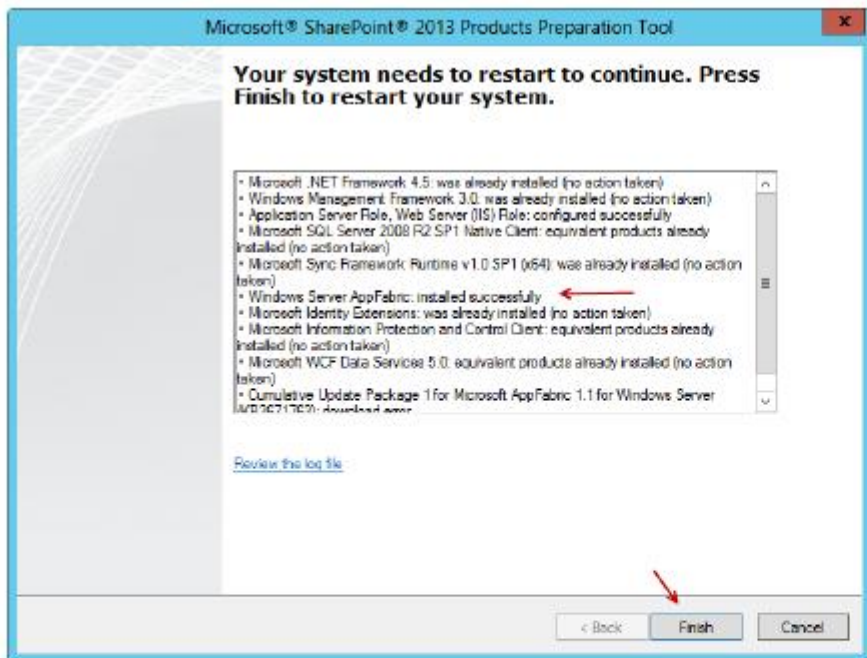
Microsoft® SharePoint® 2013 Products Preparation Tool

Your system needs to restart to continue. Press Finish to restart your system.

• Microsoft .NET Framework 4.5: was already installed (no action taken)
• Windows Management Framework 3.0: was already installed (no action taken)
• Application Server Role, Web Server (IIS) Role: configured successfully
• Microsoft SQL Server 2008 R2 SP1 Native Client: equivalent products already installed (no action taken)
• Microsoft Sync Framework Runtime v1.0 SP1 (x64): was already installed (no action taken)
• Windows Server AppFabric: installed successfully
• Microsoft Identity Extensions: was already installed (no action taken)
• Microsoft Information Protection and Control Client: equivalent products already installed (no action taken)
• Microsoft WCF Data Services 5.0: equivalent products already installed (no action taken)
• Cumulative Update Package 1 for Microsoft AppFabric 1.1 for Windows Server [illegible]: download error

Review the log file

< Back Finish Cancel